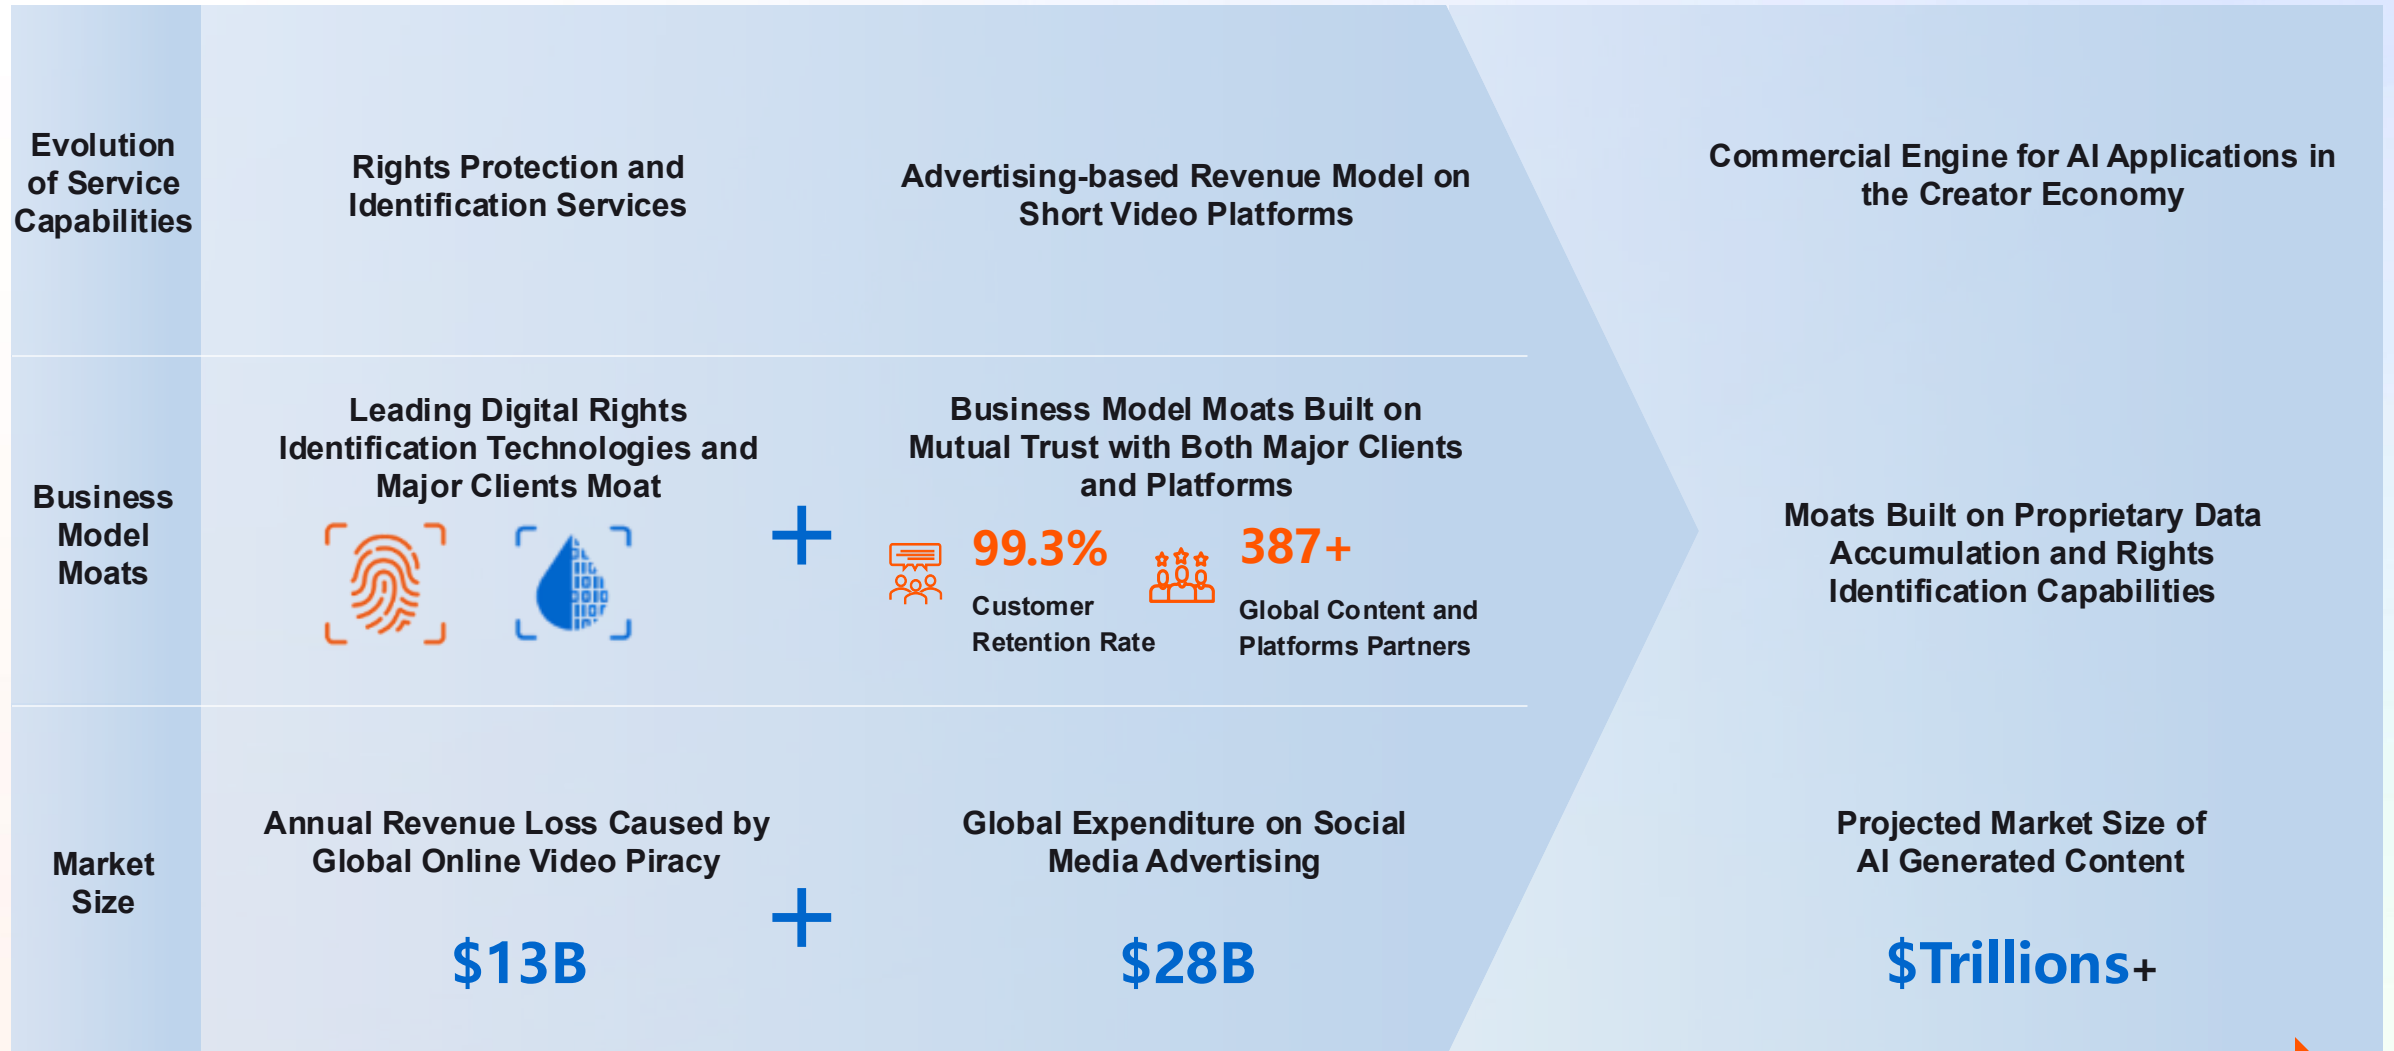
Evolution of Service Capabilities

Rights Protection and Identification Services

Advertising-based Revenue Model on Short Video Platforms

Commercial Engine for AI Applications in the Creator Economy

Business Model Moats

Leading Digital Rights Identification Technologies and Major Clients Moat

+

Business Model Moats Built on Mutual Trust with Both Major Clients and Platforms

99.3%

Customer Retention Rate

387+

Global Content and Platforms Partners

Moats Built on Proprietary Data Accumulation and Rights Identification Capabilities

Market Size

Annual Revenue Loss Caused by Global Online Video Piracy

$13B

+

Global Expenditure on Social Media Advertising

$28B

Projected Market Size of AI Generated Content

$Trillions+